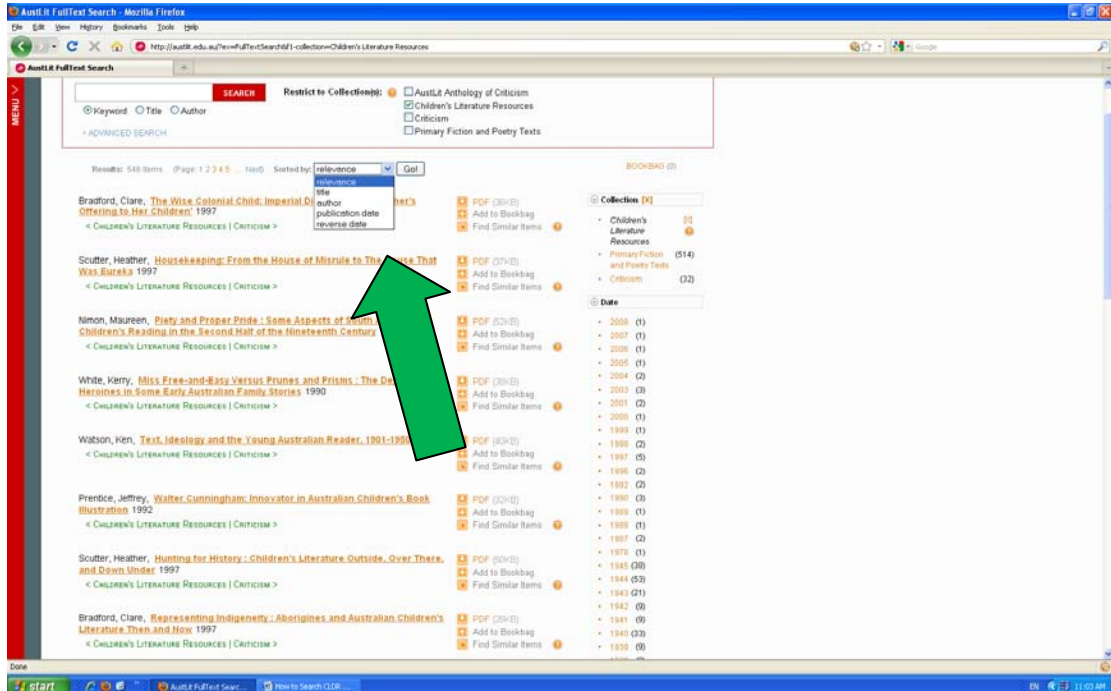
AustLit FullText Search - Mozilla Firefox

File Edit View History Bookmarks Tools Help

http://austlit.edu.au/?ex=FullTextSearch&f1-collection=Children's Literature Resources

AustLit FullText Search

MENU

SEARCH

Restrict to Collection(s):

AustLit Anthology of Criticism
Children's Literature Resources
Criticism
Primary Fiction and Poetry Texts

Keyword Title Author

› ADVANCED SEARCH

Results: 546 items (Page: 1 2 3 4 5 ... Next) Sorted by: relevance Go!

relevance
title
author
publication date
reverse date

BOOKBAG (0)

Bradford, Clare, The Wise Colonial Child: Imperial Di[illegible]her's Offering to Her Children' 1997
< Children's Literature Resources | Criticism >

PDF (36KB)
Add to Bookbag
Find Similar Items

Scutter, Heather, Housekeeping: From the House of Misrule to The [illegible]use That Was Eureka 1997
< Children's Literature Resources | Criticism >

PDF (37KB)
Add to Bookbag
Find Similar Items

Nimon, Maureen, Piety and Proper Pride : Some Aspects of S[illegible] Children's Reading in the Second Half of the Nineteenth Century
< Children's Literature Resources | Criticism >

PDF (53KB)
Add to Bookbag
Find Similar Items

White, Kerry, Miss Free-and-Easy Versus Prunes and Prisms : The De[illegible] Heroines in Some Early Australian Family Stories 1990
< Children's Literature Resources | Criticism >

PDF (36KB)
Add to Bookbag
Find Similar Items

Watson, Ken, Text, Ideology and the Young Australian Reader, 1901-195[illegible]
< Children's Literature Resources | Criticism >

PDF (40KB)
Add to Bookbag
Find Similar Items

Prentice, Jeffrey, Walter Cunningham: Innovator in Australian Children's Book Illustration 1992
< Children's Literature Resources | Criticism >

PDF (32KB)
Add to Bookbag
Find Similar Items

Scutter, Heather, Hunting for History : Children's Literature Outside, Over There, and Down Under 1997
< Children's Literature Resources | Criticism >

PDF (50KB)
Add to Bookbag
Find Similar Items

Bradford, Clare, Representing Indigeneity : Aborigines and Australian Children's Literature Then and Now 1997
< Children's Literature Resources | Criticism >

PDF (29KB)
Add to Bookbag
Find Similar Items

Collection [X]
Children's Literature Resources [X]
Primary Fiction and Poetry Texts (514)
Criticism (32)

Date
2008 (1)
2007 (1)
2006 (1)
2005 (1)
2004 (2)
2003 (3)
2001 (2)
2000 (1)
1999 (1)
1998 (2)
1997 (5)
1996 (2)
1992 (2)
1990 (3)
1989 (1)
1988 (1)
1987 (2)
1978 (1)
1945 (38)
1944 (53)
1943 (21)
1942 (9)
1941 (9)
1940 (33)
1939 (9)

Done

start
AustLit FullText Sear...
How to Search CLDR ...
EN 11:03 AM